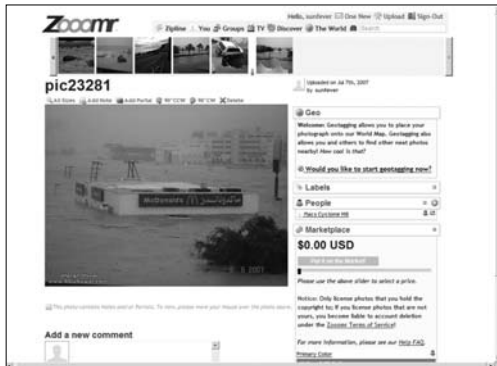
Zooomr

Hello, sunfever · One New · Upload · Sign-Out

Zipline · You · Groups · TV · Discover · The World · Search

pic23281

All Sizes · Add Note · Add Portal · 90°CCW · 90°CW · Delete

Uploaded on Jul 7th, 2007
by sunfever

McDonald's

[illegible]

This photo contains Notes and/or Portals. To view, please move your mouse over the photo above.

Add a new comment

Geo

Welcome: Geotagging allows you to place your photograph onto our World Map. Geotagging also allows you and others to find other neat photos nearby! How cool is that?

Would you like to start geotagging now?

Labels

People

Marketplace

$0.00 USD

Put it on the Market!

Please use the above slider to select a price.

Notice: Only license photos that you hold the copyright to; if you license photos that are not yours, you become liable to account deletion under the Zooomr Terms of Service!

For more information, please see our Help FAQ.

Primary Color